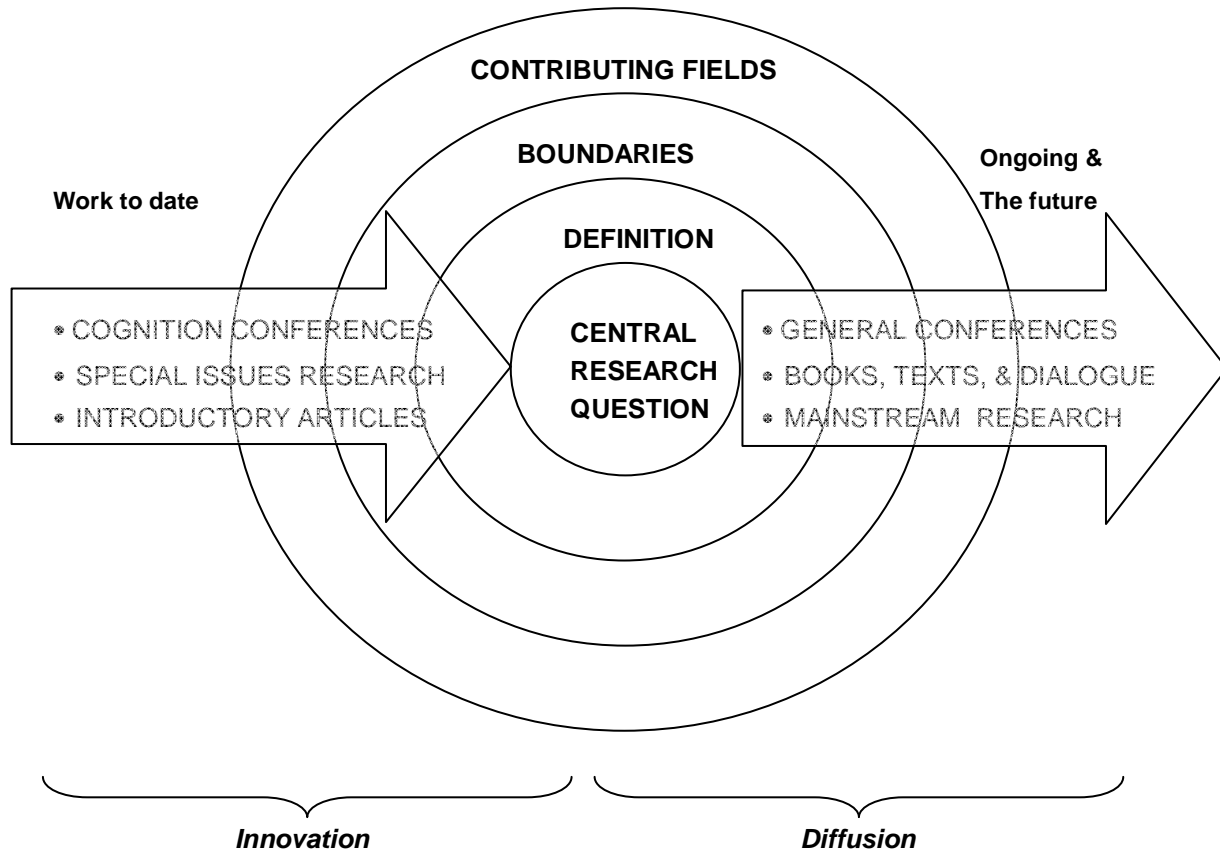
CONTRIBUTING FIELDS

BOUNDARIES

DEFINITION

CENTRAL RESEARCH QUESTION

Work to date

• COGNITION CONFERENCES
• SPECIAL ISSUES RESEARCH
• INTRODUCTORY ARTICLES

Ongoing & The future

• GENERAL CONFERENCES
• BOOKS, TEXTS, & DIALOGUE
• MAINSTREAM RESEARCH

Innovation

Diffusion